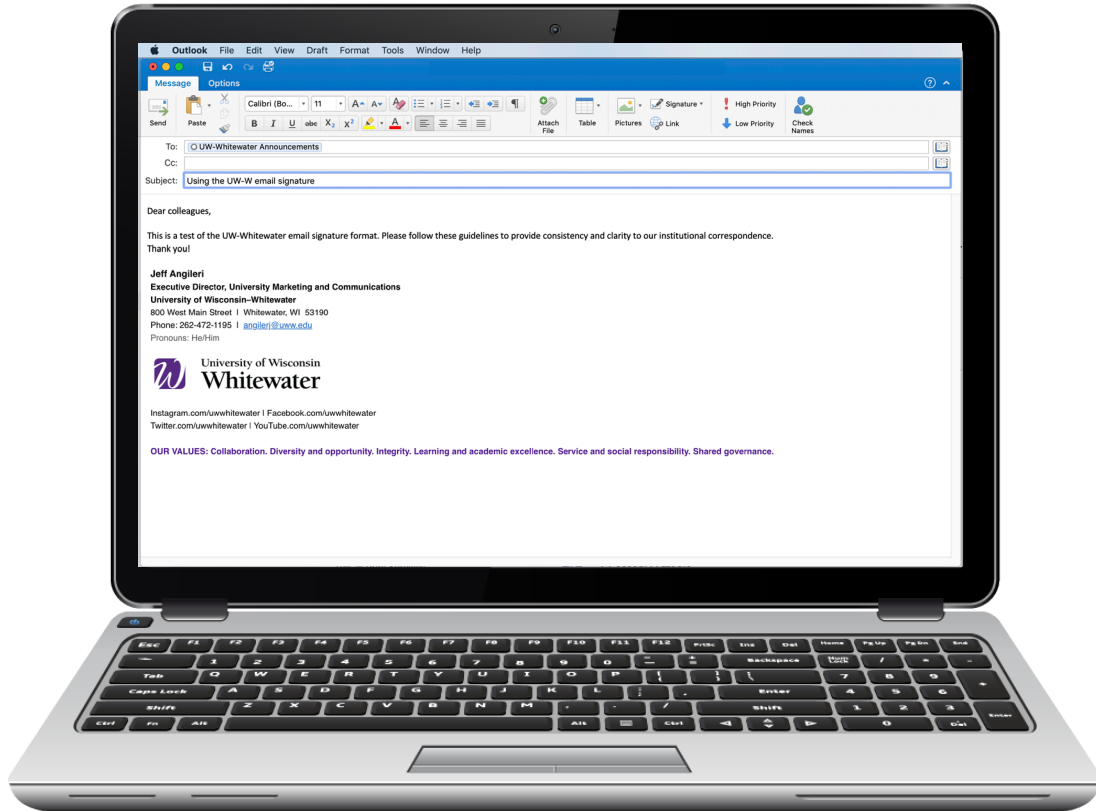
Outlook File Edit View Draft Format Tools Window Help

Message Options

Send Paste Calibri (Bo... 11 B I U abc $X_2$ $X^2$ Attach File Table Pictures Signature Link High Priority Low Priority Check Names

To: UW-Whitewater Announcements
Cc:
Subject: Using the UW-W email signature

Dear colleagues,

This is a test of the UW-Whitewater email signature format. Please follow these guidelines to provide consistency and clarity to our institutional correspondence.
Thank you!

Jeff Angileri
Executive Director, University Marketing and Communications
University of Wisconsin–Whitewater
800 West Main Street I Whitewater, WI 53190
Phone: 262-472-1195 I angilerj@uww.edu
Pronouns: He/Him

University of Wisconsin
Whitewater

Instagram.com/uwwhitewater I Facebook.com/uwwhitewater
Twitter.com/uwwhitewater I YouTube.com/uwwhitewater

OUR VALUES: Collaboration. Diversity and opportunity. Integrity. Learning and academic excellence. Service and social responsibility. Shared governance.

Esc F1 F2 F3 F4 F5 F6 F7 F8 F9 F10 F11 F12 PrtSc Ins Del Home Pg Up Pg Dn End
1 2 3 4 5 6 7 8 9 0 Backspace Num Lock
Tab Q W E R T Y U I O P 7 8 9
Caps Lock A S D F G H J K L Enter 4 5 6
Shift Z X C V B N M Shift 1 2 3 Enter
Ctrl Fn Alt Alt Ctrl 0 Del